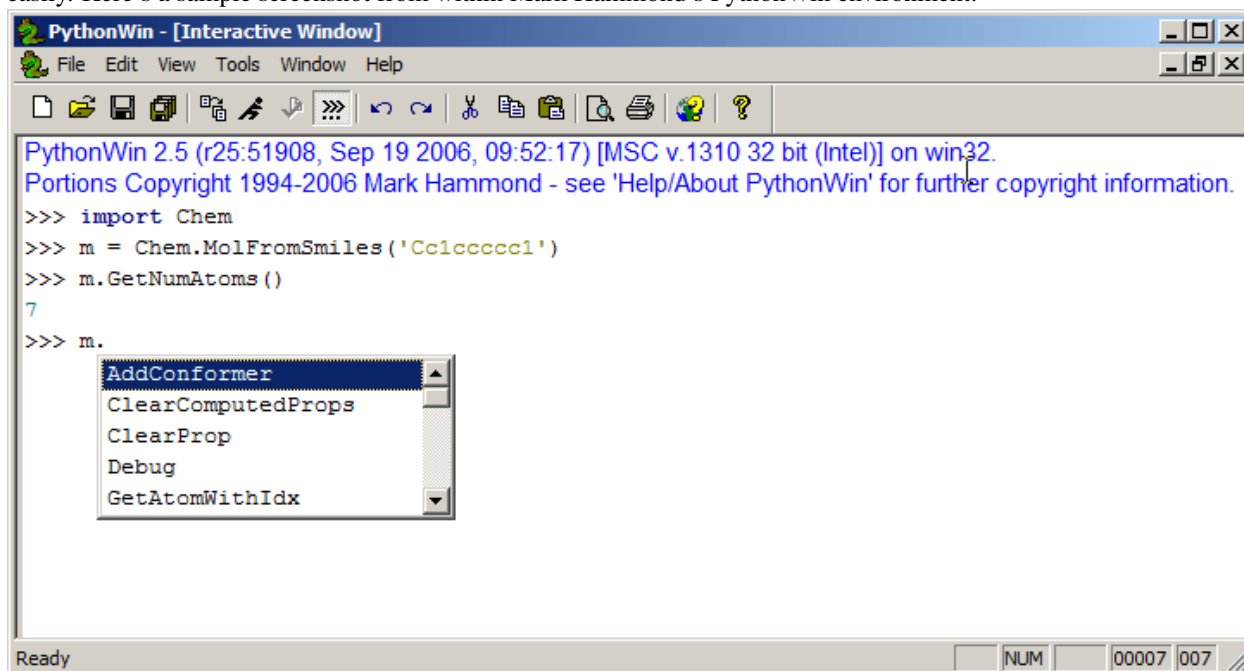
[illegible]

PythonWin - [Interactive Window]

File Edit View Tools Window Help

PythonWin 2.5 (r25:51908, Sep 19 2006, 09:52:17) [MSC v.1310 32 bit (Intel)] on win32.
Portions Copyright 1994-2006 Mark Hammond - see 'Help/About PythonWin' for further copyright information.
>>> import Chem
>>> m = Chem.MolFromSmiles('Cc1ccccc1')
>>> m.GetNumAtoms()
7
>>> m.

AddConformer
ClearComputedProps
ClearProp
Debug
GetAtomWithIdx

Ready NUM 00007 007